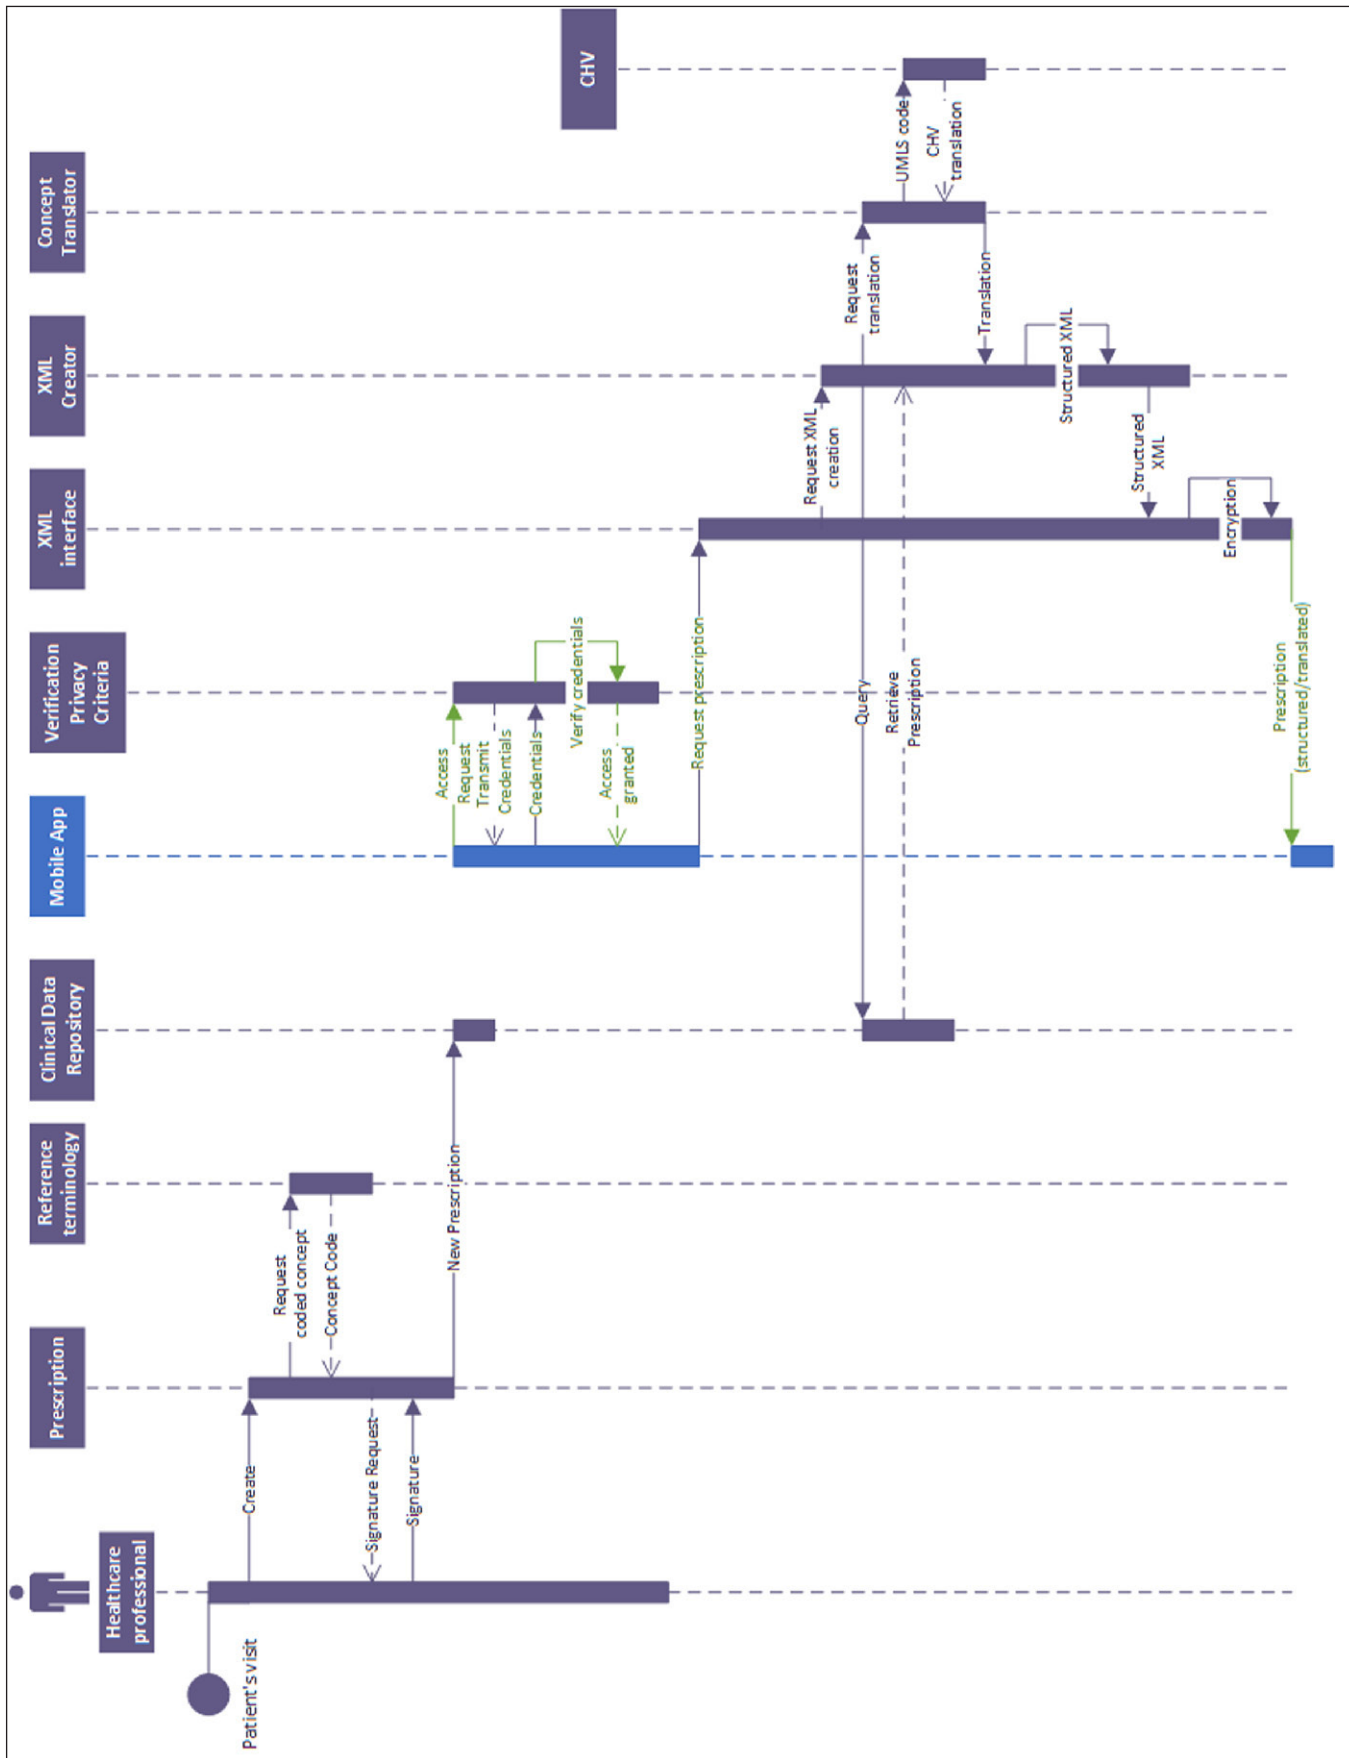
CHV

Concept Translator

XML Creator

XML interface

Verification Privacy Criteria

Mobile App

Clinical Data Repository

Reference terminology

Prescription

Healthcare professional

Patient's visit

Create

Signature Request

Signature

Request coded concept

Concept Code

New Prescription

Access

Request Transmit Credentials

Credentials

Verify credentials

Access granted

Request prescription

Request XML creation

Request translation

UMLS code

CHV translation

Translation

Structured XML

Structured XML

Encryption

Query

Retrieve Prescription

Prescription (structured/translated)